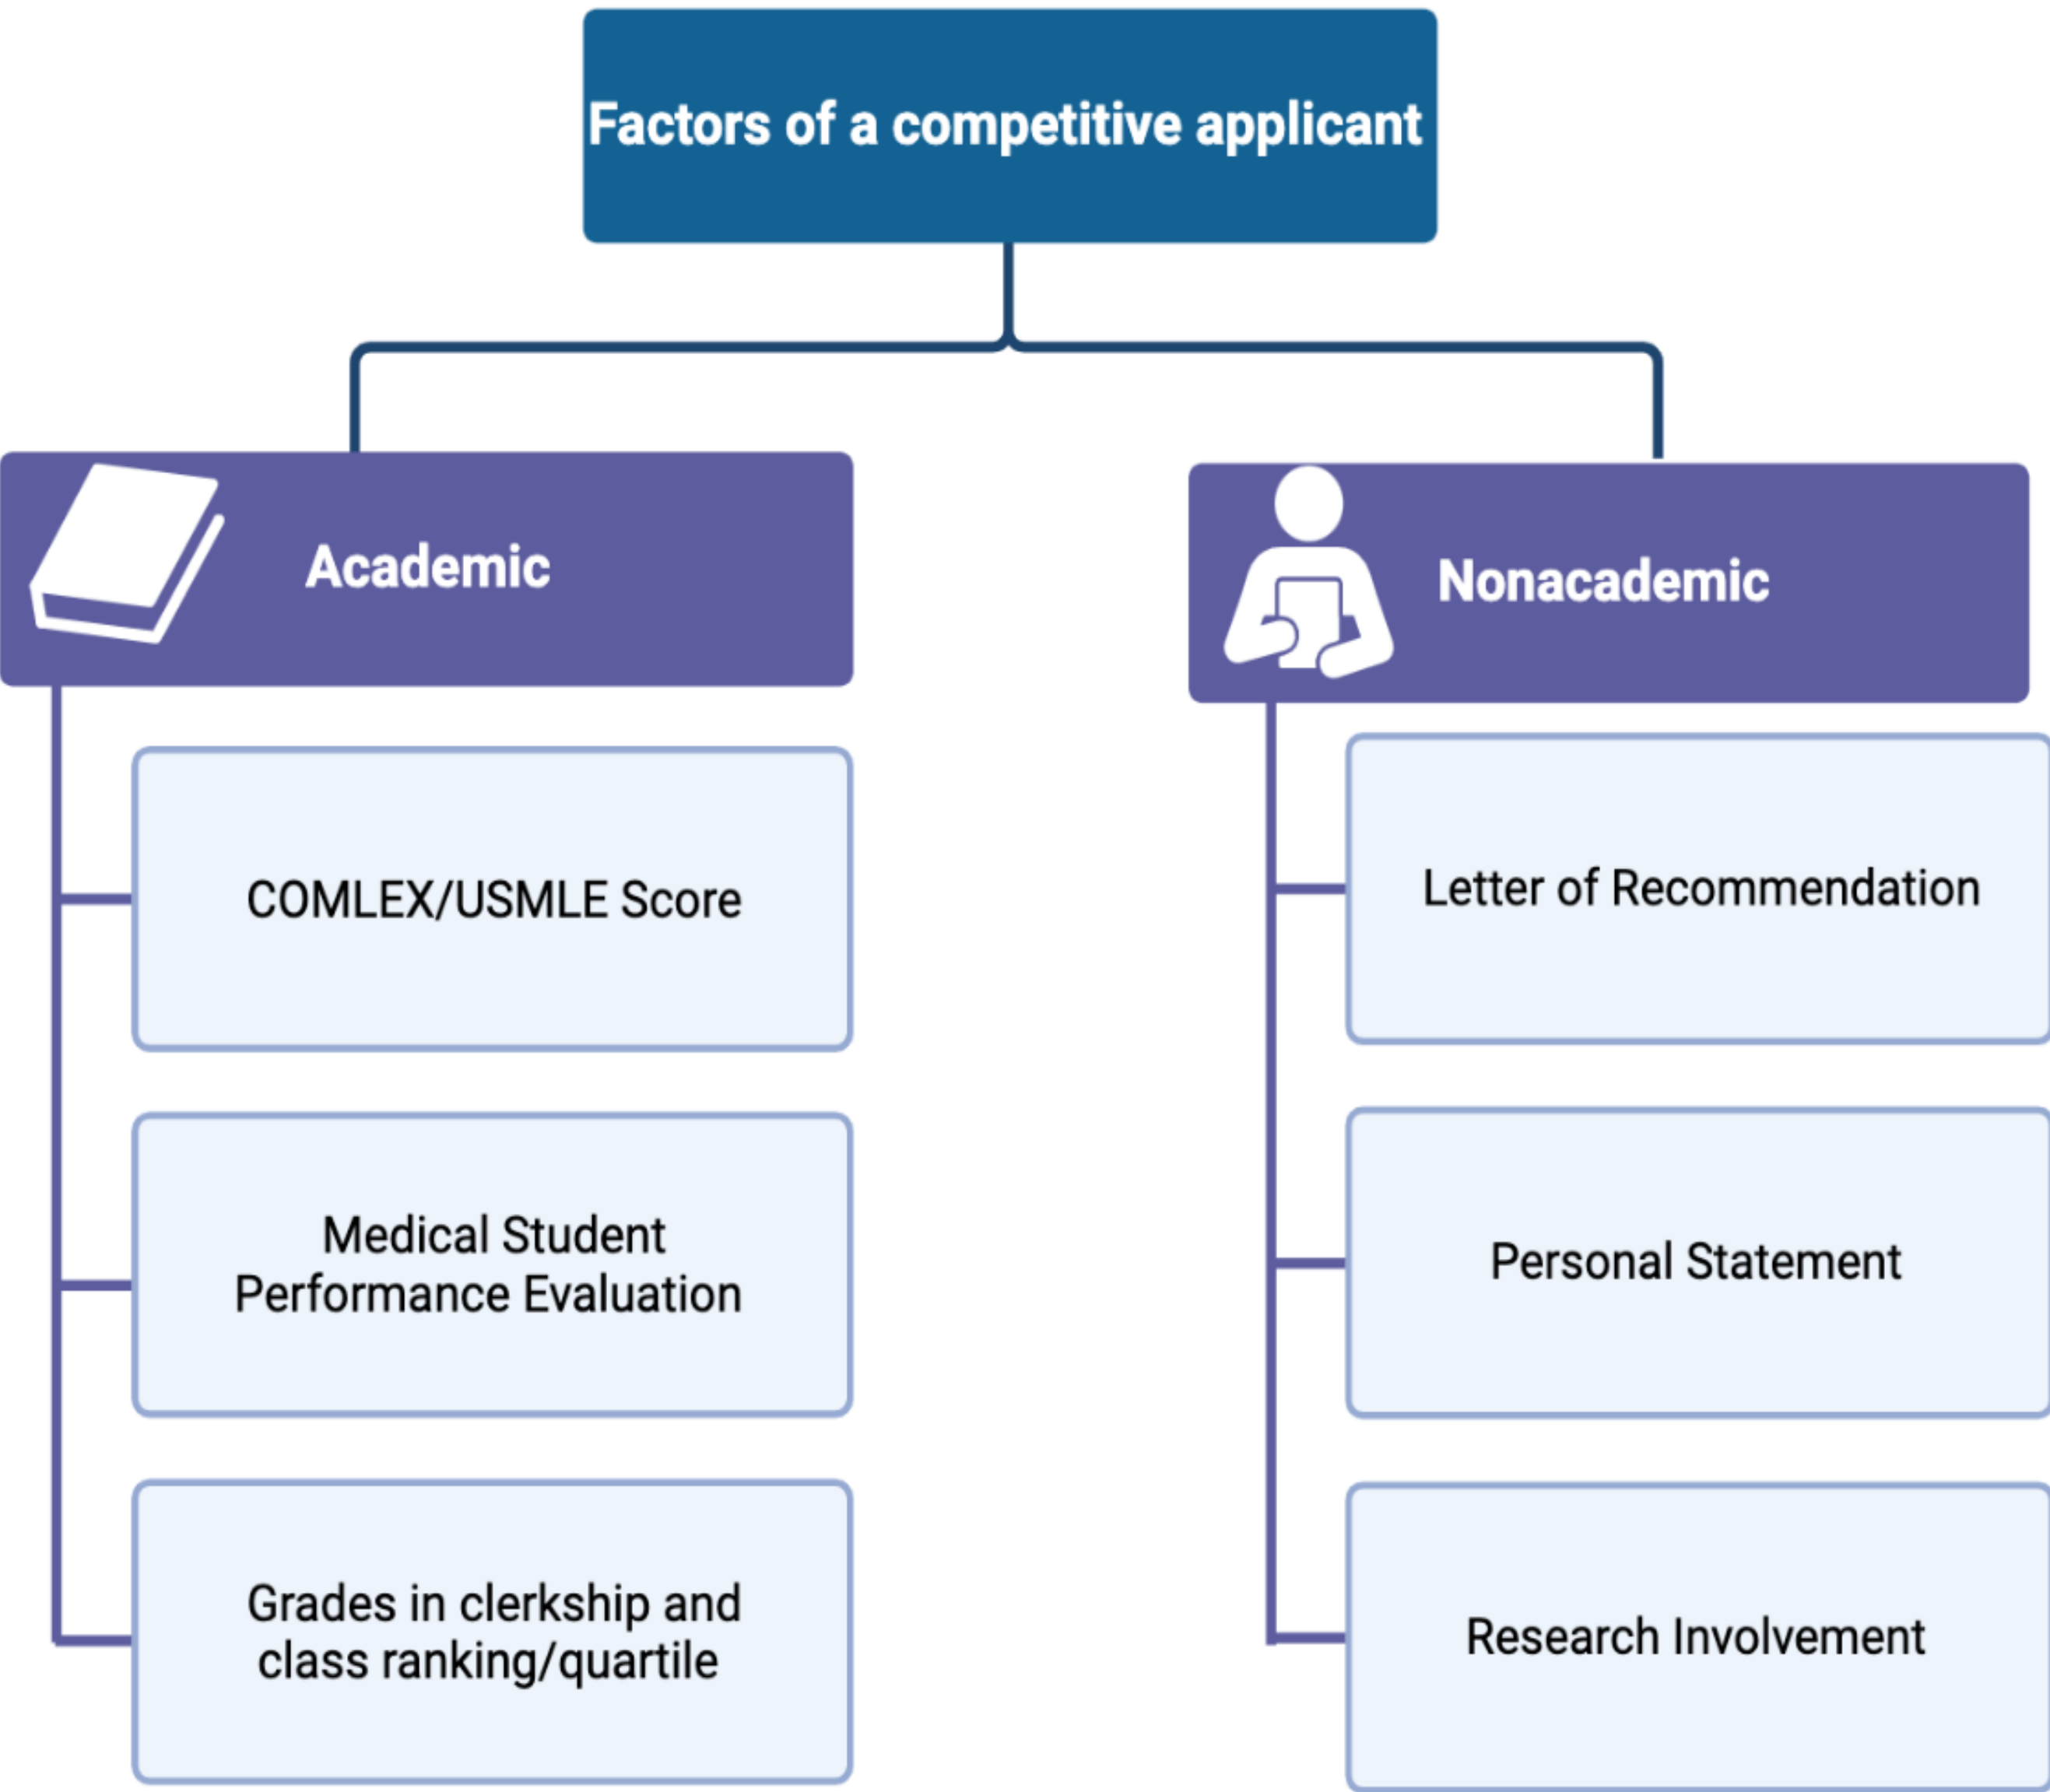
Factors of a competitive applicant

Academic

COMLEX/USMLE Score

Medical Student Performance Evaluation

Grades in clerkship and class ranking/quartile

Nonacademic

Letter of Recommendation

Personal Statement

Research Involvement